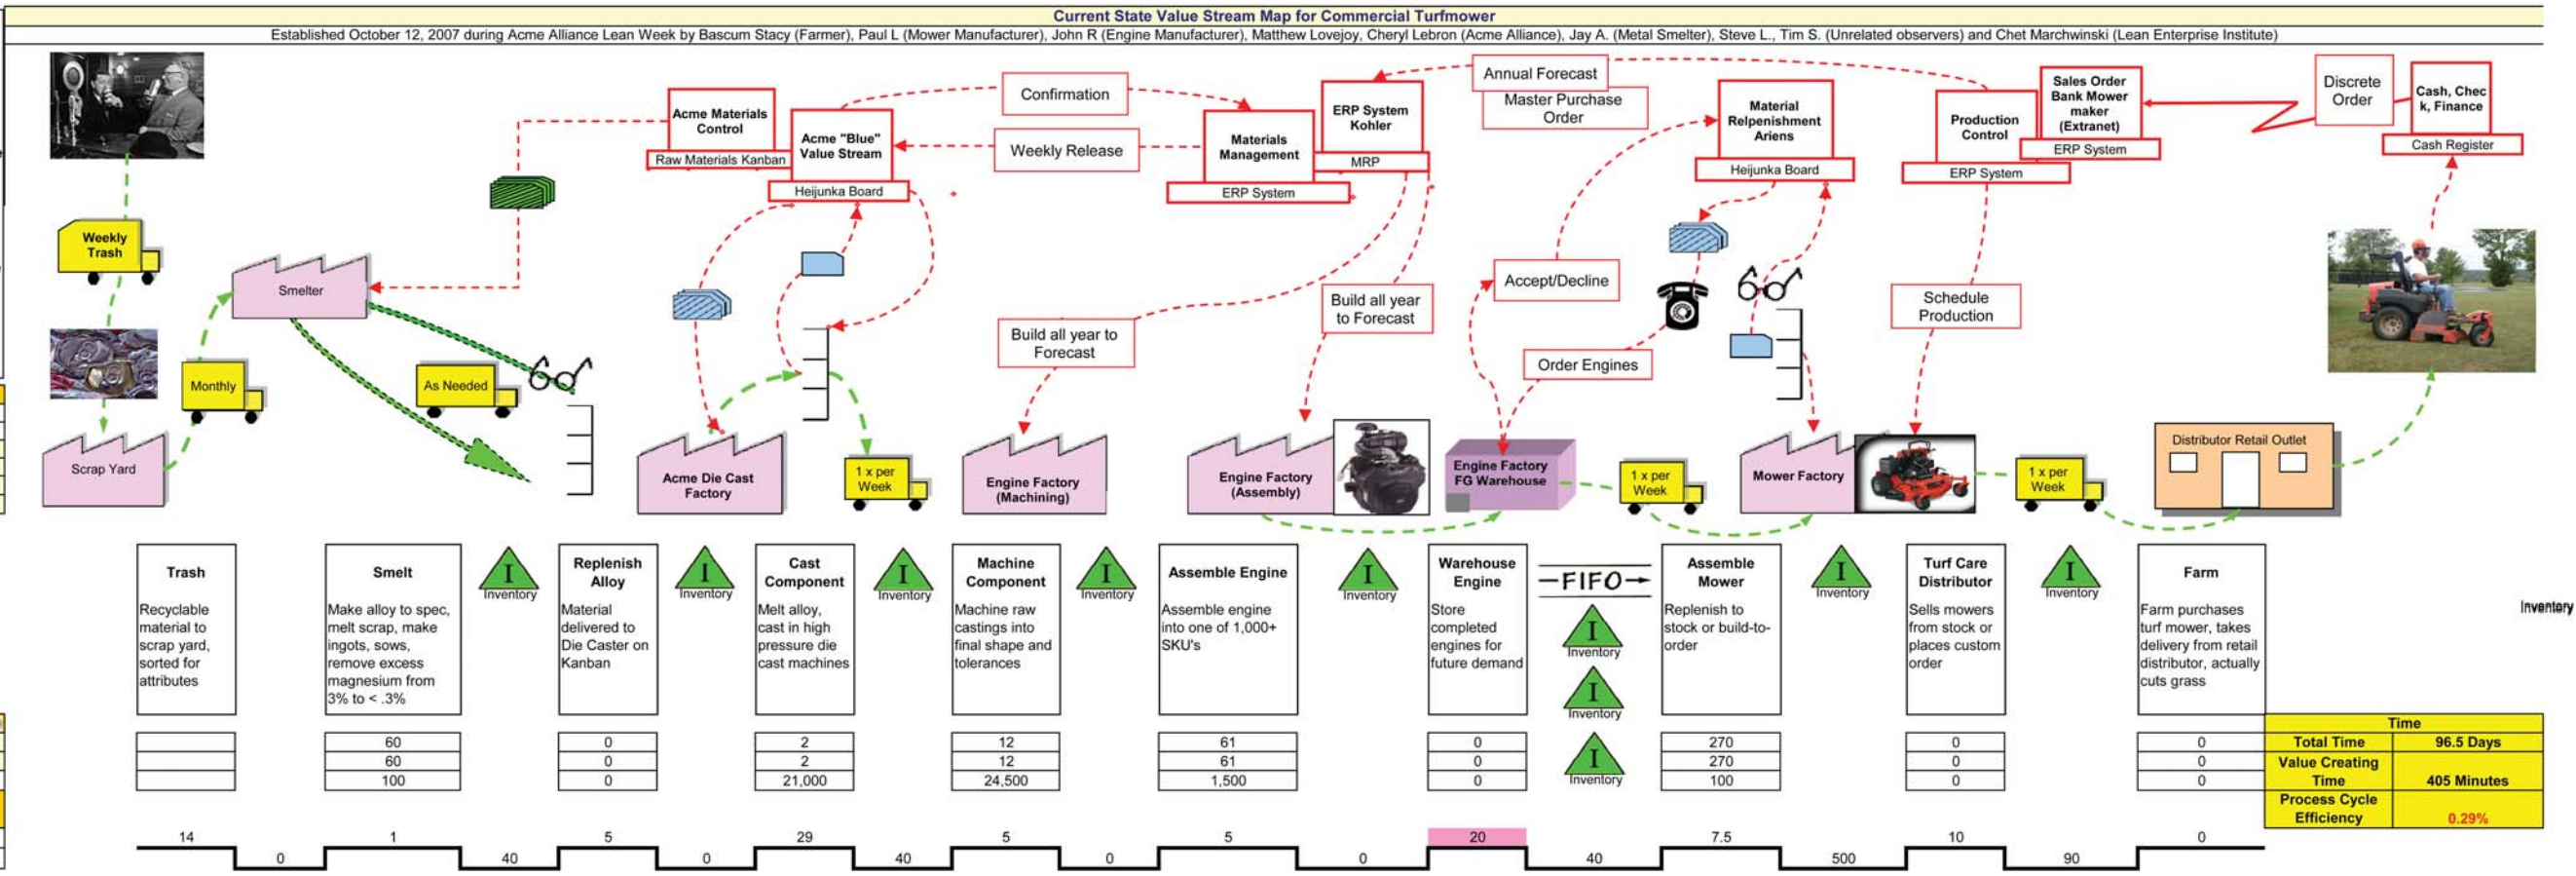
Current State Value Stream Map for Commercial Turfmower

Established October 12, 2007 during Acme Alliance Lean Week by Bascum Stacy (Farmer), Paul L (Mower Manufacturer), John R (Engine Manufacturer), Matthew Lovejoy, Cheryl Lebron (Acme Alliance), Jay A. (Metal Smelter), Steve L., Tim S. (Unrelated observers) and Chet Marchwinski (Lean Enterprise Institute)

Acme Materials Control
Raw Materials Kanban
Acme "Blue" Value Stream
Heijunka Board
Confirmation
Weekly Release
Materials Management
ERP System
ERP System Kohler
MRP
Annual Forecast
Master Purchase Order
Material Relpenishment Ariens
Heijunka Board
Production Control
ERP System
Sales Order Bank Mower maker (Extranet)
ERP System
Discrete Order
Cash, Chec k, Finance
Cash Register

Weekly Trash
Smelter
Monthly
As Needed
Scrap Yard
Build all year to Forecast
Build all year to Forecast
Accept/Decline
Order Engines
Schedule Production
Acme Die Cast Factory
1 x per Week
Engine Factory (Machining)
Engine Factory (Assembly)
Engine Factory FG Warehouse
1 x per Week
Mower Factory
1 x per Week
Distributor Retail Outlet

Trash
Recyclable material to scrap yard, sorted for attributes

Smelt
Make alloy to spec, melt scrap, make ingots, sows, remove excess magnesium from 3% to < .3%

Inventory

Replenish Alloy
Material delivered to Die Caster on Kanban

Inventory

Cast Component
Melt alloy, cast in high pressure die cast machines

Inventory

Machine Component
Machine raw castings into final shape and tolerances

Inventory

Assemble Engine
Assemble engine into one of 1,000+ SKU's

Inventory

Warehouse Engine
Store completed engines for future demand

FIFO
Inventory
Inventory
Inventory

Assemble Mower
Replenish to stock or build-to-order

Inventory

Turf Care Distributor
Sells mowers from stock or places custom order

Inventory

Farm
Farm purchases turf mower, takes delivery from retail distributor, actually cuts grass

Inventory

| Trash | Smelt | Replenish Alloy | Cast Component | Machine Component | Assemble Engine | Warehouse Engine | Assemble Mower | Turf Care Distributor | Farm |
|---|---|---|---|---|---|---|---|---|---|
| | 60 | 0 | 2 | 12 | 61 | 0 | 270 | 0 | 0 |
| | 60 | 0 | 2 | 12 | 61 | 0 | 270 | 0 | 0 |
| | 100 | 0 | 21,000 | 24,500 | 1,500 | 0 | 100 | 0 | 0 |

| Time | |
|---|---|
| Total Time | 96.5 Days |
| Value Creating Time | 405 Minutes |
| Process Cycle Efficiency | 0.29% |

14 0 1 40 5 0 29 40 5 0 5 0 20 40 7.5 500 10 90 0